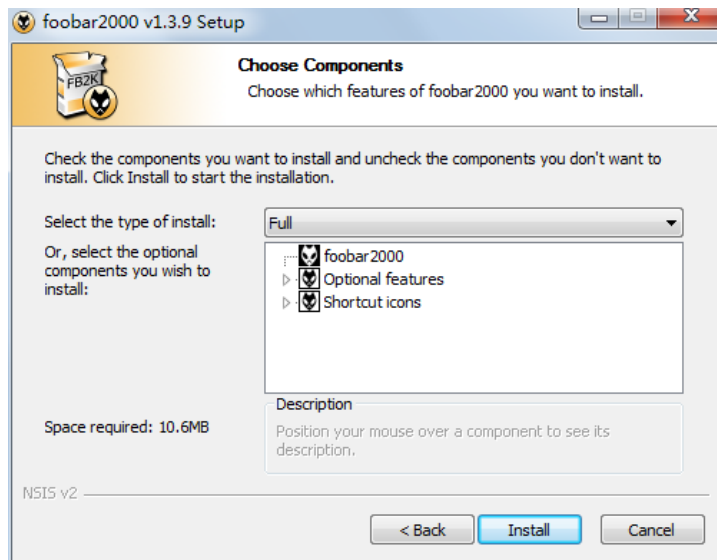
foobar2000 v1.3.9 Setup

FB2K

Choose Components

Choose which features of foobar2000 you want to install.

Check the components you want to install and uncheck the components you don't want to install. Click Install to start the installation.

Select the type of install:

Full

Or, select the optional components you wish to install:

foobar2000
Optional features
Shortcut icons

Description

Position your mouse over a component to see its description.

Space required: 10.6MB

NSIS v2

< Back

Install

Cancel